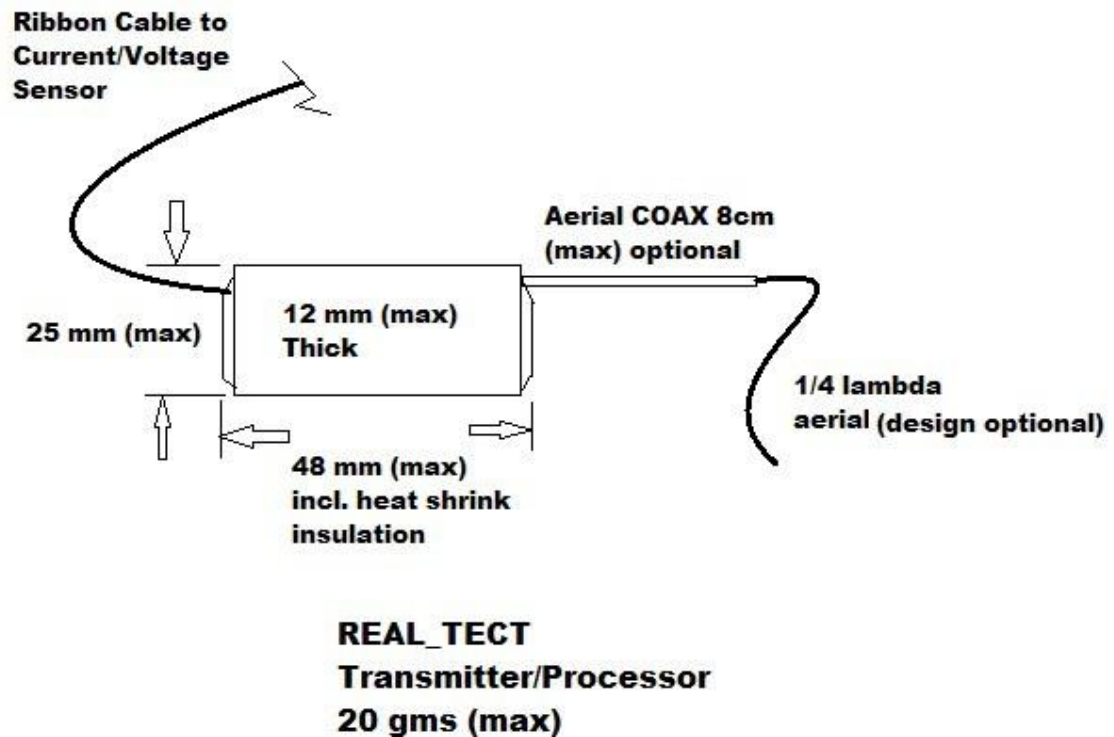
Ribbon Cable to Current/Voltage Sensor

Aerial COAX 8cm (max) optional

25 mm (max)

12 mm (max) Thick

1/4 lambda aerial (design optional)

48 mm (max) incl. heat shrink insulation

REAL_TECT
Transmitter/Processor
20 gms (max)